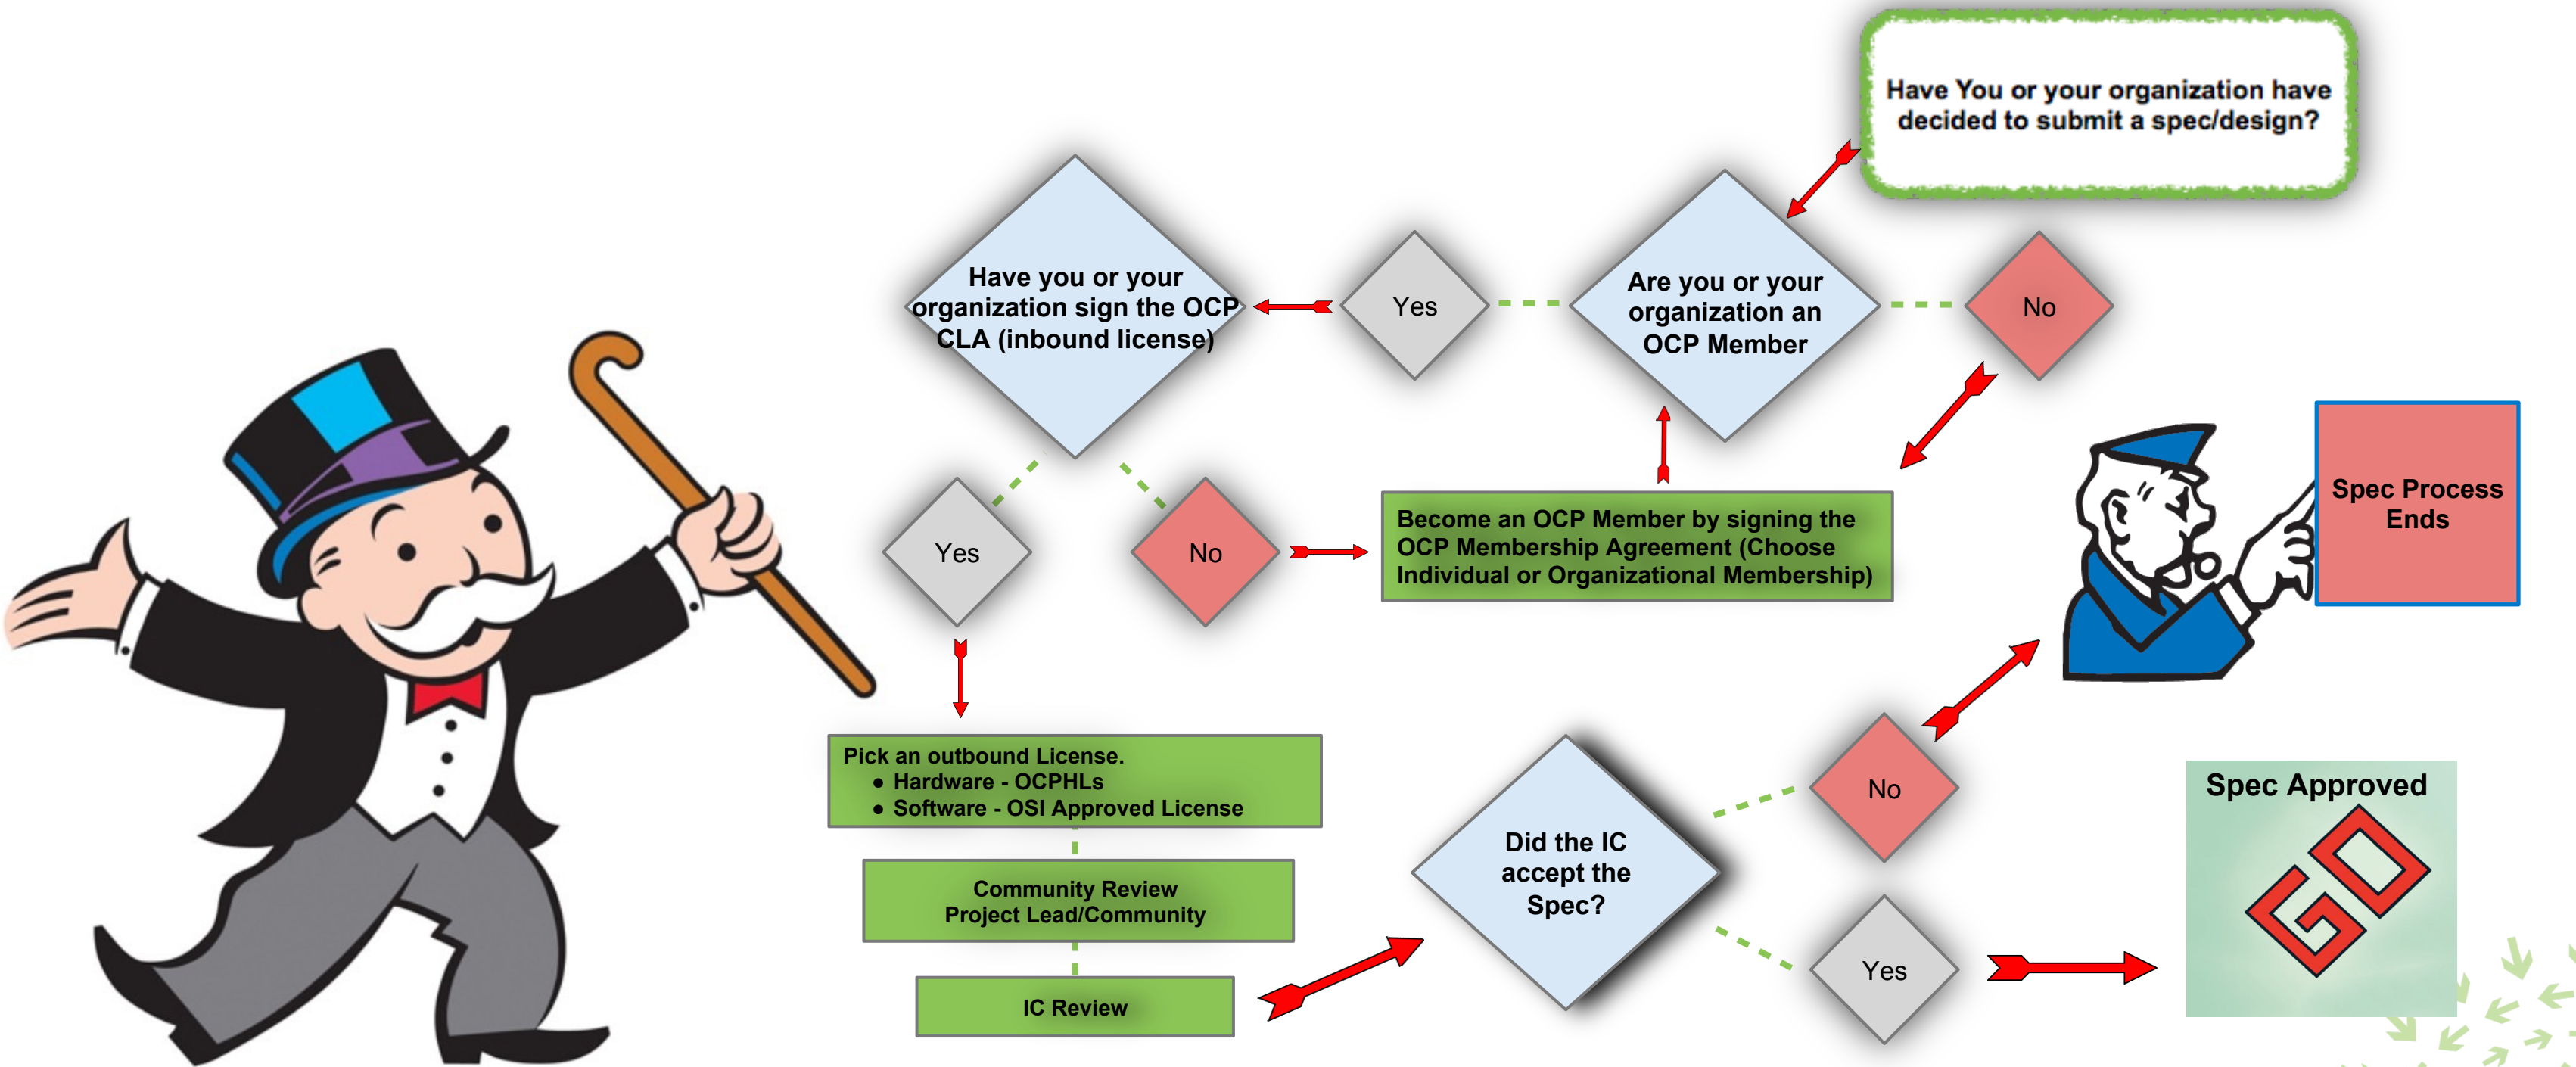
Have You or your organization have decided to submit a spec/design?

Have you or your organization sign the OCP CLA (inbound license)

Yes

Are you or your organization an OCP Member

No

Yes

No

Become an OCP Member by signing the OCP Membership Agreement (Choose Individual or Organizational Membership)

Spec Process Ends

Pick an outbound License.
- Hardware - OCPHLs
- Software - OSI Approved License

Community Review
Project Lead/Community

IC Review

Did the IC accept the Spec?

No

Yes

Spec Approved

GO